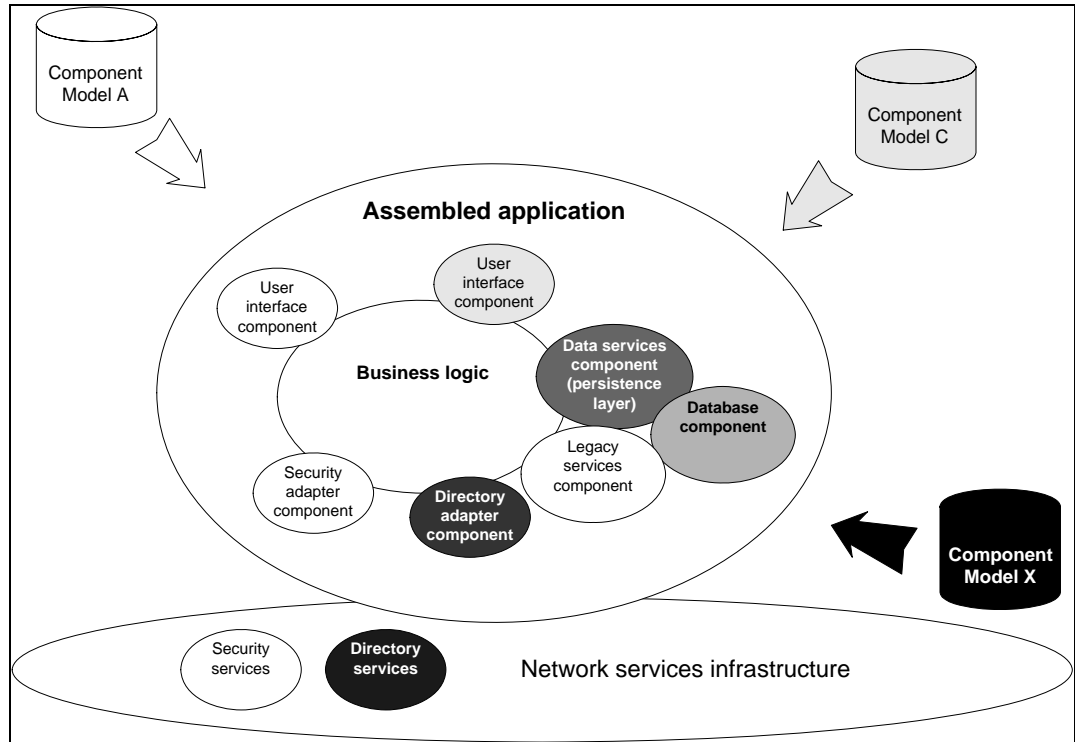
Component Model A

Component Model C

Assembled application

User interface component

User interface component

Business logic

Data services component (persistence layer)

Database component

Legacy services component

Security adapter component

Directory adapter component

Component Model X

Security services

Directory services

Network services infrastructure